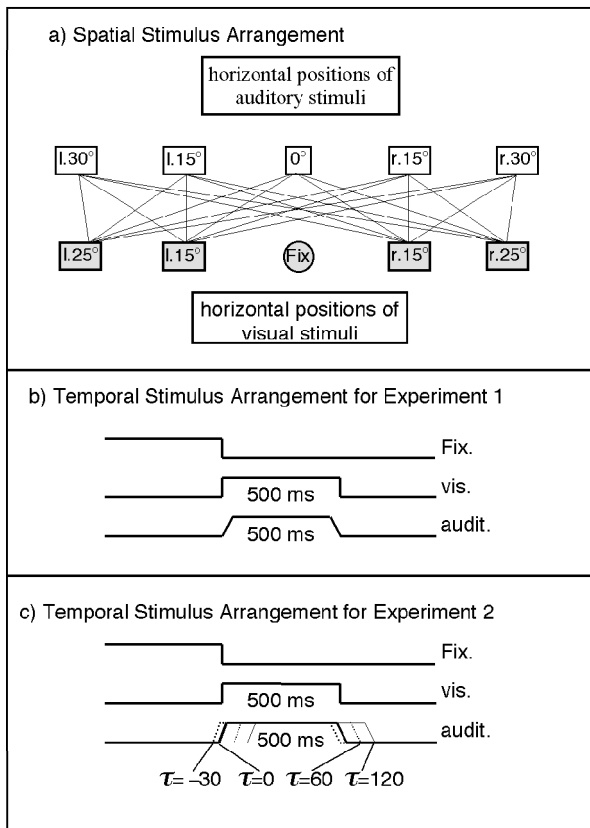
a) Spatial Stimulus Arrangement

horizontal positions of auditory stimuli

l.30° l.15° 0° r.15° r.30°

l.25° l.15° Fix r.15° r.25°

horizontal positions of visual stimuli

b) Temporal Stimulus Arrangement for Experiment 1

Fix.

500 ms vis.

500 ms audit.

c) Temporal Stimulus Arrangement for Experiment 2

Fix.

500 ms vis.

500 ms audit.

$\tau$= –30 $\tau$=0 $\tau$=60 $\tau$=120